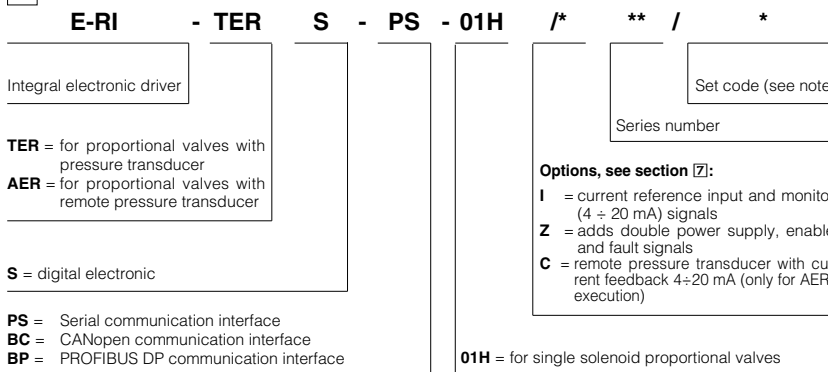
E-RI - TER S - PS - 01H /* ** / *

Integral electronic driver

Set code (see note

Series number

TER = for proportional valves with pressure transducer
AER = for proportional valves with remote pressure transducer

Options, see section 7:

I = current reference input and monito (4 ÷ 20 mA) signals
Z = adds double power supply, enable and fault signals
C = remote pressure transducer with cu rent feedback 4÷20 mA (only for AER execution)

S = digital electronic

PS = Serial communication interface
BC = CANopen communication interface
BP = PROFIBUS DP communication interface

01H = for single solenoid proportional valves